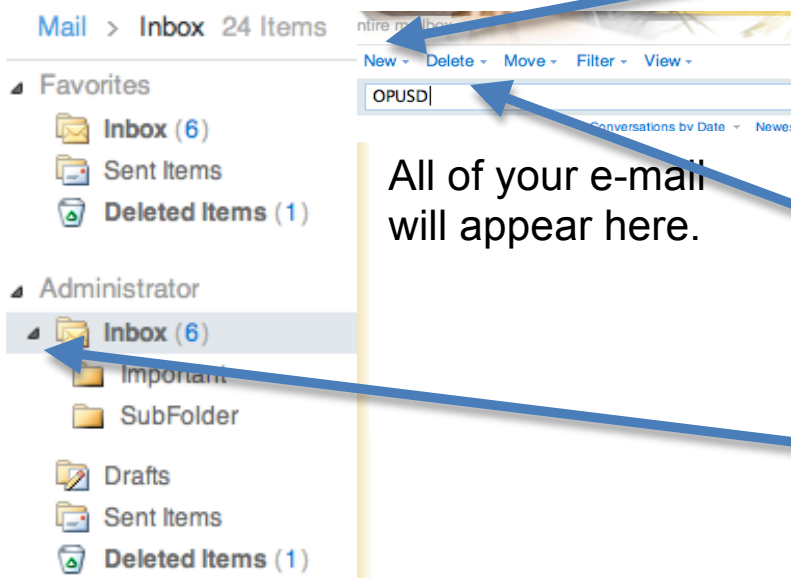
Mail > Inbox 24 Items

ntire mailbox

New ▾ Delete ▾ Move ▾ Filter ▾ View ▾

OPUSD

Conversations by Date ▾ Newes

Favorites

Inbox (6)

Sent Items

Deleted Items (1)

All of your e-mail will appear here.

Administrator

Inbox (6)

Important

SubFolder

Drafts

Sent Items

Deleted Items (1)